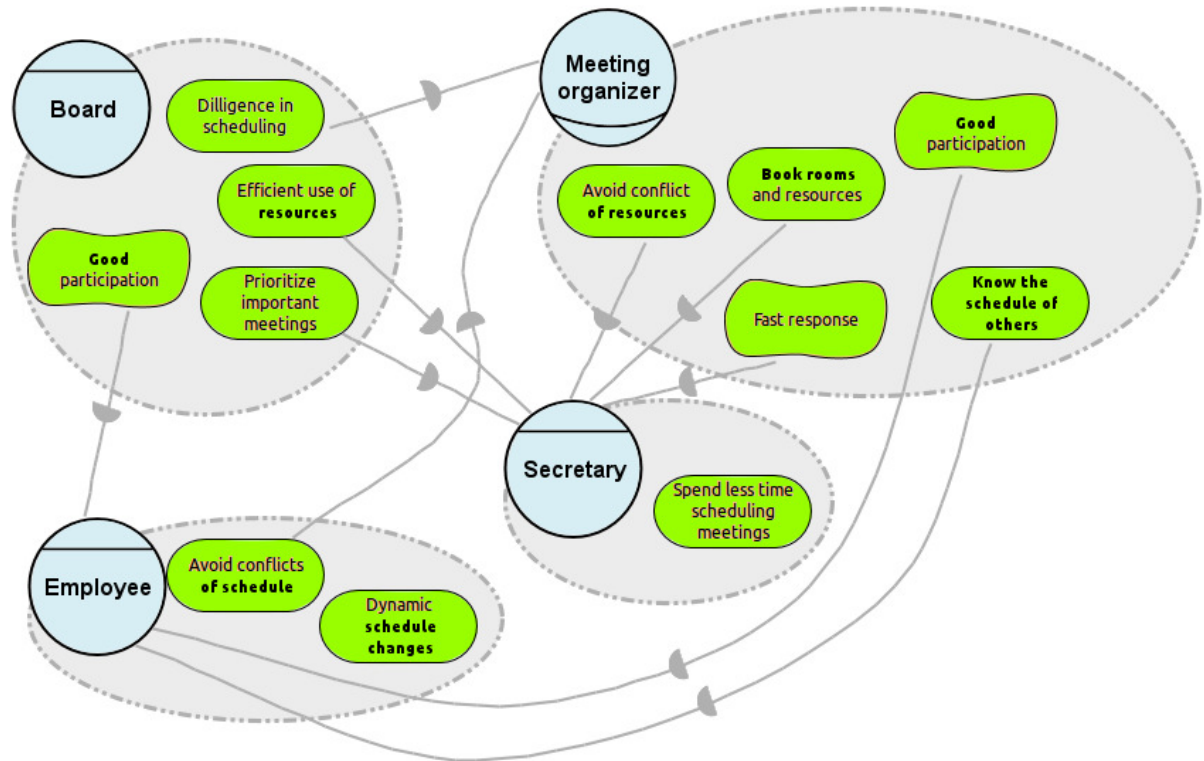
Board

Dilligence in scheduling

Efficient use of resources

Good participation

Prioritize important meetings

Meeting organizer

Good participation

Avoid conflict of resources

Book rooms and resources

Fast response

Know the schedule of others

Secretary

Spend less time scheduling meetings

Employee

Avoid conflicts of schedule

Dynamic schedule changes